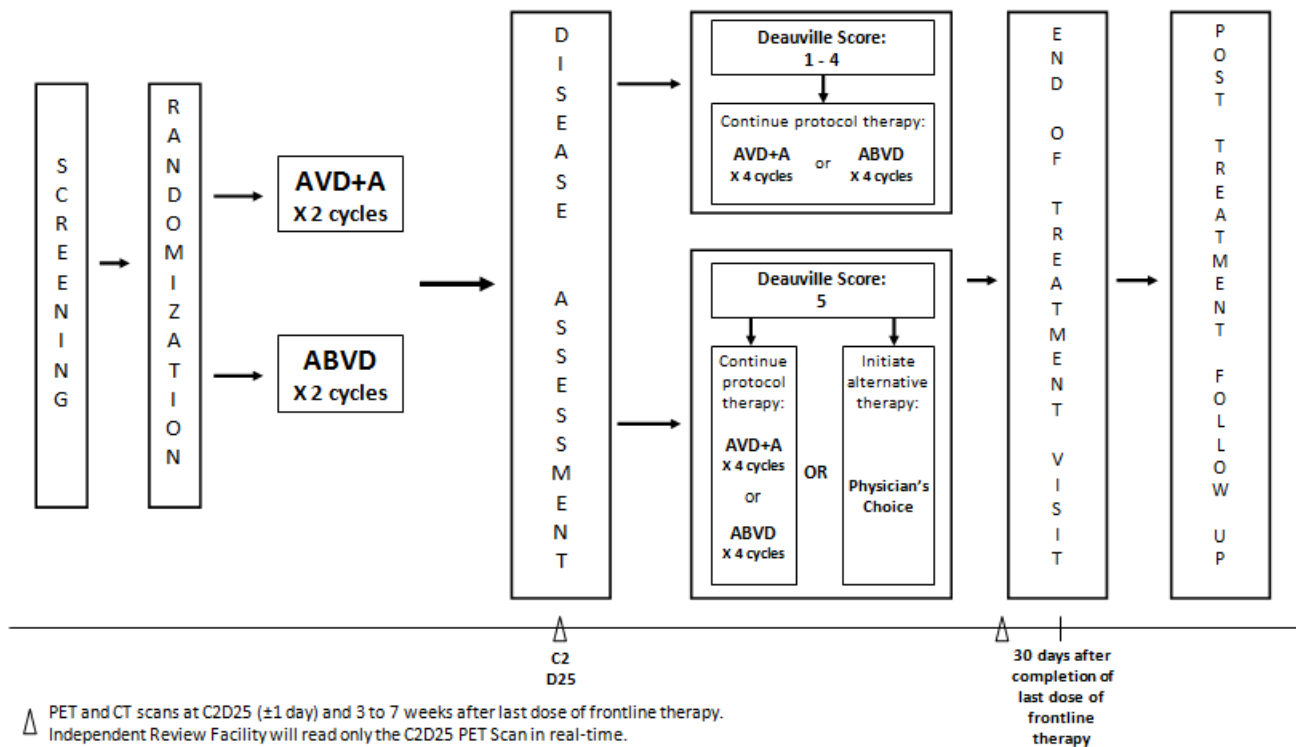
SCREENING

RANDOMIZATION

AVD+A
X 2 cycles

ABVD
X 2 cycles

DISEASE ASSESSMENT

Deauville Score:
1 - 4

Continue protocol therapy:
AVD+A
X 4 cycles
or
ABVD
X 4 cycles

Deauville Score:
5

Continue protocol therapy:
AVD+A
X 4 cycles
or
ABVD
X 4 cycles

OR

Initiate alternative therapy:
Physician's Choice

END OF TREATMENT VISIT

POST TREATMENT FOLLOW UP

C2
D25

30 days after completion of last dose of frontline therapy

PET and CT scans at C2D25 (±1 day) and 3 to 7 weeks after last dose of frontline therapy.
Independent Review Facility will read only the C2D25 PET Scan in real-time.